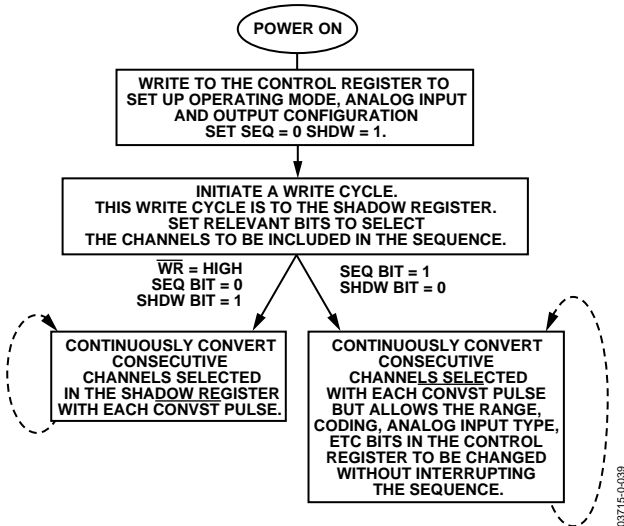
POWER ON

WRITE TO THE CONTROL REGISTER TO SET UP OPERATING MODE, ANALOG INPUT AND OUTPUT CONFIGURATION SET SEQ = 0 SHDW = 1.

INITIATE A WRITE CYCLE. THIS WRITE CYCLE IS TO THE SHADOW REGISTER. SET RELEVANT BITS TO SELECT THE CHANNELS TO BE INCLUDED IN THE SEQUENCE.

$\overline{WR}$ = HIGH
SEQ BIT = 0
SHDW BIT = 1

SEQ BIT = 1
SHDW BIT = 0

CONTINUOUSLY CONVERT CONSECUTIVE CHANNELS SELECTED IN THE SHADOW REGISTER WITH EACH $\overline{CONVST}$ PULSE.

CONTINUOUSLY CONVERT CONSECUTIVE CHANNELS SELECTED WITH EACH CONVST PULSE BUT ALLOWS THE RANGE, CODING, ANALOG INPUT TYPE, ETC BITS IN THE CONTROL REGISTER TO BE CHANGED WITHOUT INTERRUPTING THE SEQUENCE.

03715-0-039